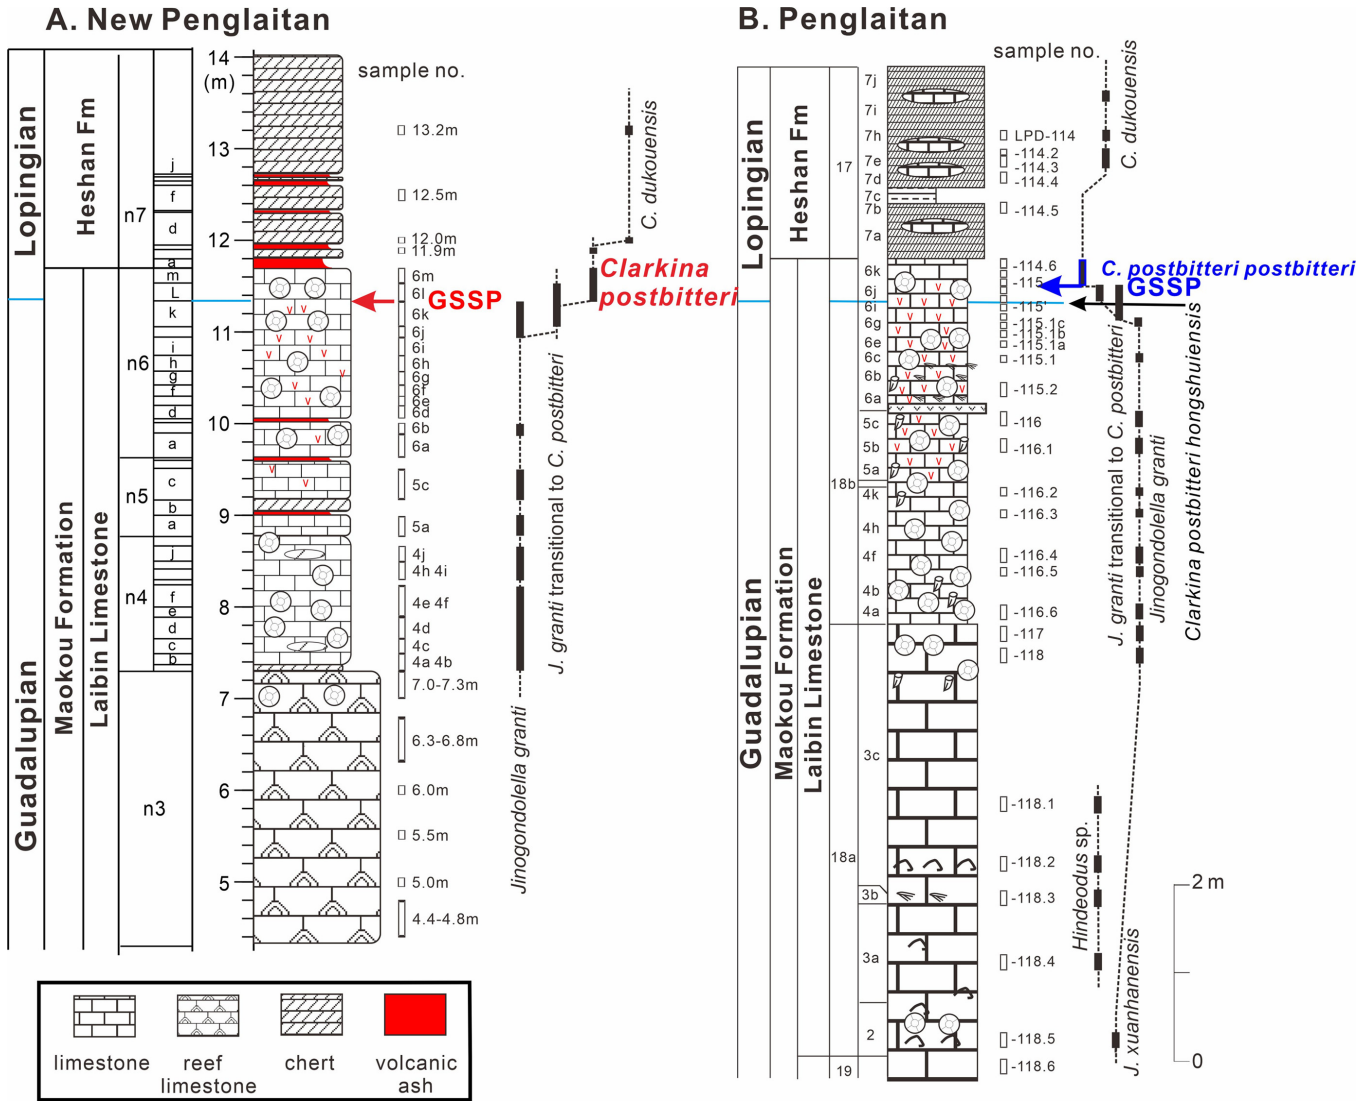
A. New Penglaitan

Lopingian
Heshan Fm
Guadalupian
Maokou Formation
Laibin Limestone

n7
n6
n5
n4
n3

j
f
d
a
m
L
k
i
h
g
f
d
a
c
b
a
j
f
e
d
c
b

14 (m)
13
12
11
10
9
8
7
6
5

sample no.
13.2m
12.5m
12.0m
11.9m
6m
6l
6k
6j
6i
6h
6g
6f
6e
6d
6b
6a
5c
5a
4j
4h 4i
4e 4f
4d
4c
4a 4b
7.0-7.3m
6.3-6.8m
6.0m
5.5m
5.0m
4.4-4.8m

GSSP
Clarkina postbitteri
C. dukouensis
J. granti transitional to C. postbitteri
Jinogondolella granti

limestone
reef limestone
chert
volcanic ash

B. Penglaitan

Lopingian
Heshan Fm
Guadalupian
Maokou Formation
Laibin Limestone

17
18b
18a
19

7j
7i
7h
7e
7d
7c
7b
7a
6k
6j
6i
6g
6e
6c
6b
6a
5c
5b
5a
4k
4h
4f
4b
4a
3c
3b
3a
2

sample no.
LPD-114
-114.2
-114.3
-114.4
-114.5
-114.6
-115
-115'
-115.1c
-115.1b
-115.1a
-115.1
-115.2
-116
-116.1
-116.2
-116.3
-116.4
-116.5
-116.6
-117
-118
-118.1
-118.2
-118.3
-118.4
-118.5
-118.6

C. dukouensis
C. postbitteri postbitteri
GSSP
J. granti transitional to C. postbitteri
Jinogondolella granti
Clarkina postbitteri hongshuiensis
Hindeodus sp.
J. xuanhanensis

2 m
0